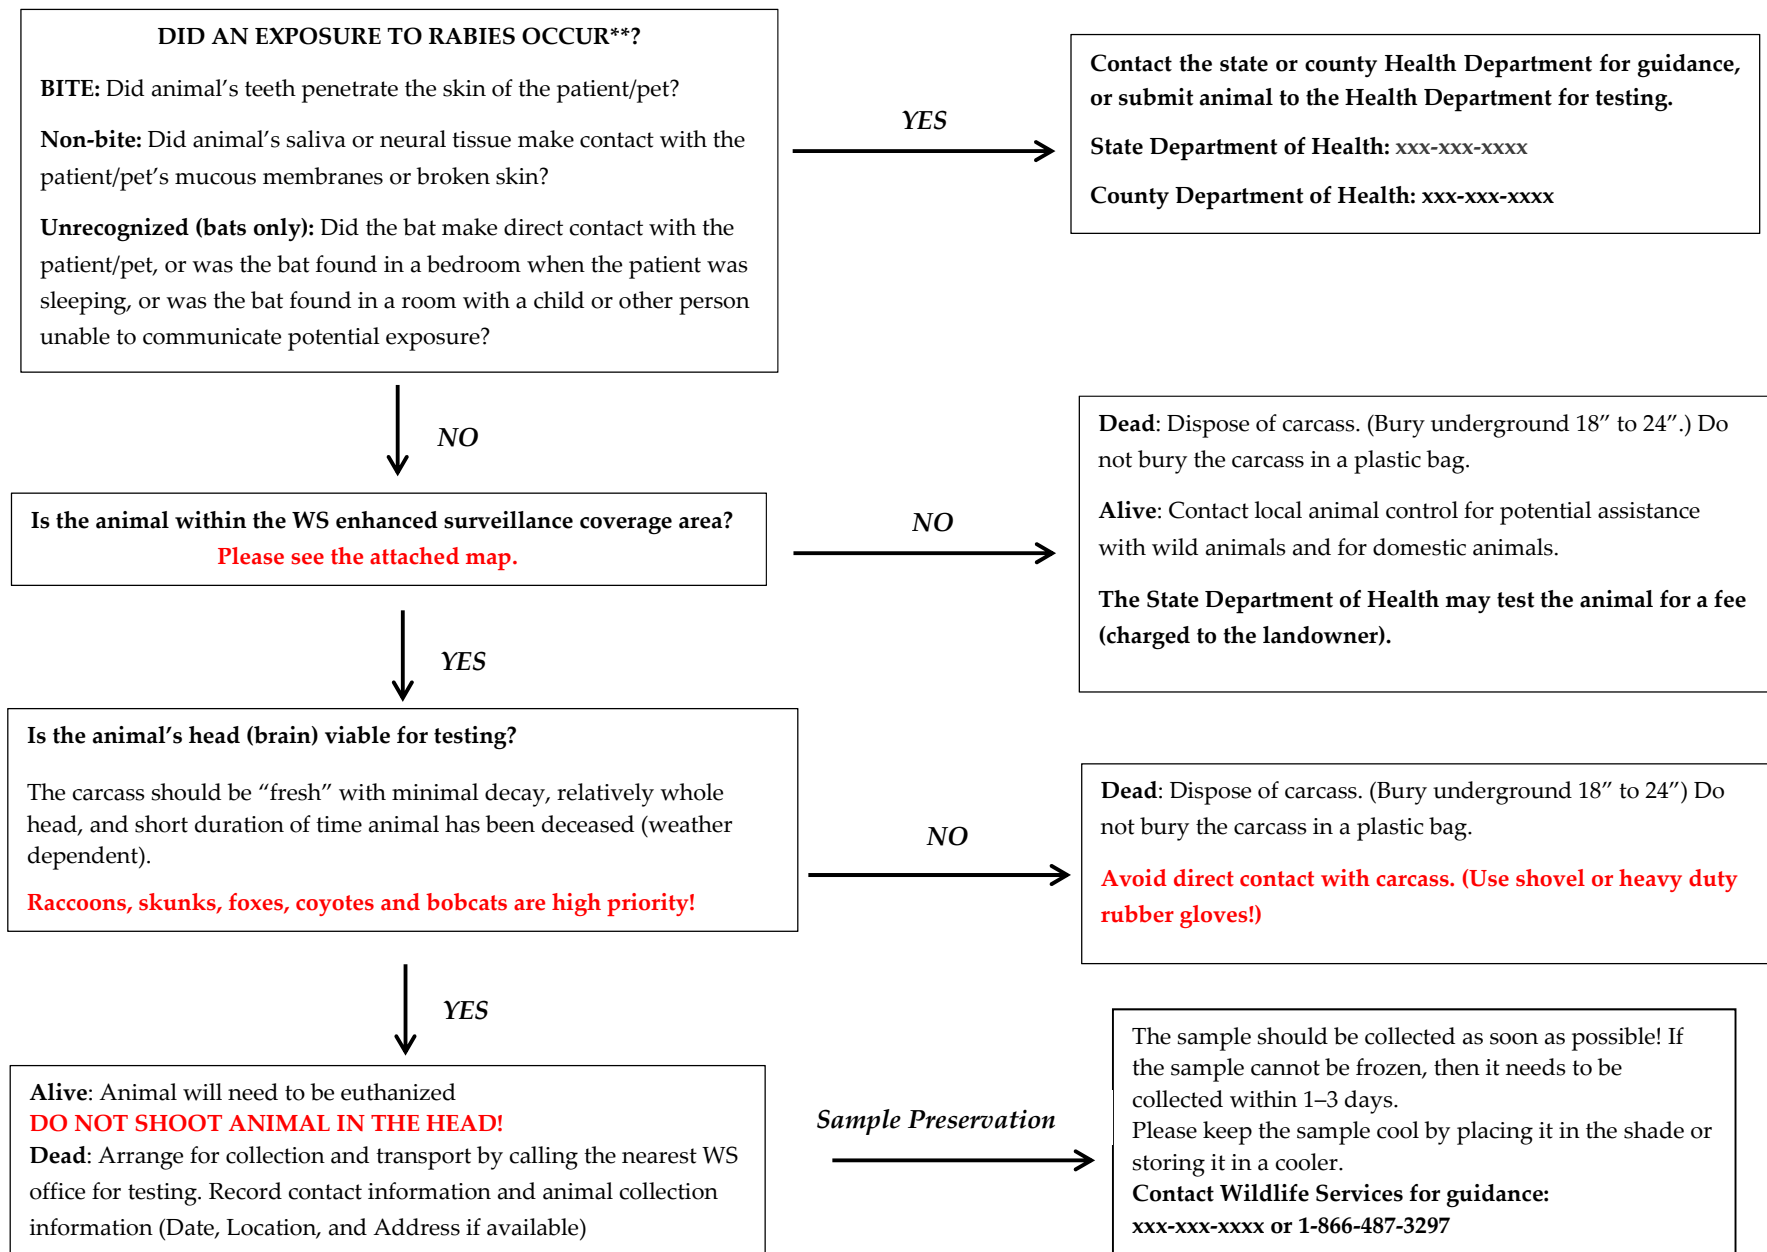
DID AN EXPOSURE TO RABIES OCCUR**?

BITE: Did animal's teeth penetrate the skin of the patient/pet?

Non-bite: Did animal's saliva or neural tissue make contact with the patient/pet's mucous membranes or broken skin?

Unrecognized (bats only): Did the bat make direct contact with the patient/pet, or was the bat found in a bedroom when the patient was sleeping, or was the bat found in a room with a child or other person unable to communicate potential exposure?

YES

Contact the state or county Health Department for guidance, or submit animal to the Health Department for testing.

State Department of Health: xxx-xxx-xxxx

County Department of Health: xxx-xxx-xxxx

NO

Is the animal within the WS enhanced surveillance coverage area? Please see the attached map.

NO

Dead: Dispose of carcass. (Bury underground 18" to 24".) Do not bury the carcass in a plastic bag.

Alive: Contact local animal control for potential assistance with wild animals and for domestic animals.

The State Department of Health may test the animal for a fee (charged to the landowner).

YES

Is the animal's head (brain) viable for testing?

The carcass should be "fresh" with minimal decay, relatively whole head, and short duration of time animal has been deceased (weather dependent).

Raccoons, skunks, foxes, coyotes and bobcats are high priority!

NO

Dead: Dispose of carcass. (Bury underground 18" to 24") Do not bury the carcass in a plastic bag.

Avoid direct contact with carcass. (Use shovel or heavy duty rubber gloves!)

YES

Alive: Animal will need to be euthanized
DO NOT SHOOT ANIMAL IN THE HEAD!
Dead: Arrange for collection and transport by calling the nearest WS office for testing. Record contact information and animal collection information (Date, Location, and Address if available)

Sample Preservation

The sample should be collected as soon as possible! If the sample cannot be frozen, then it needs to be collected within 1–3 days.
Please keep the sample cool by placing it in the shade or storing it in a cooler.
Contact Wildlife Services for guidance:
xxx-xxx-xxxx or 1-866-487-3297